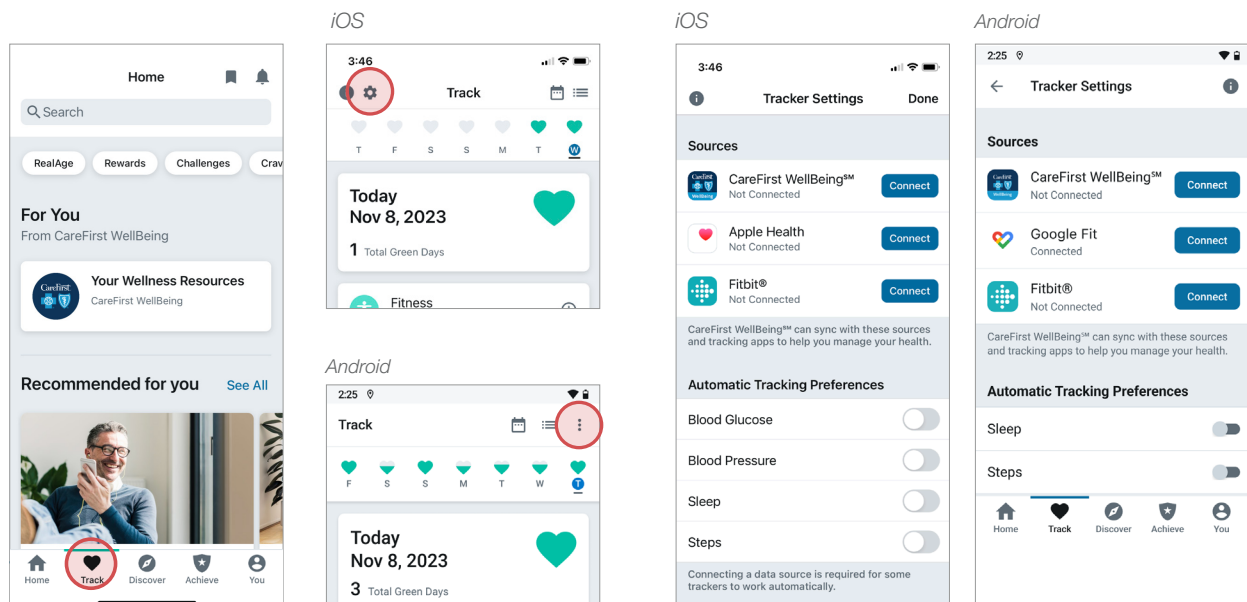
Home

Search

RealAge Rewards Challenges Crav

For You
From CareFirst WellBeing

Your Wellness Resources
CareFirst WellBeing

Recommended for you See All

Home Track Discover Achieve You

iOS

3:46

Track

T F S S M T W

Today
Nov 8, 2023

1 Total Green Days

Fitness

Android

2:25

Track

F S S M T W T

Today
Nov 8, 2023

3 Total Green Days

iOS

3:46

Tracker Settings Done

Sources

CareFirst WellBeing℠
Not Connected
Connect

Apple Health
Not Connected
Connect

Fitbit®
Not Connected
Connect

CareFirst WellBeing℠ can sync with these sources and tracking apps to help you manage your health.

Automatic Tracking Preferences

Blood Glucose

Blood Pressure

Sleep

Steps

Connecting a data source is required for some trackers to work automatically.

Android

2:25

Tracker Settings

Sources

CareFirst WellBeing℠
Not Connected
Connect

Google Fit
Connected
Connect

Fitbit®
Not Connected
Connect

CareFirst WellBeing℠ can sync with these sources and tracking apps to help you manage your health.

Automatic Tracking Preferences

Sleep

Steps

Home Track Discover Achieve You